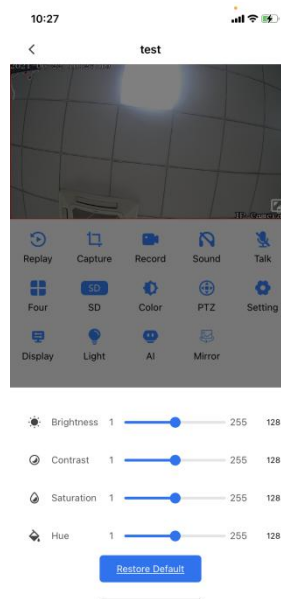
10:27

<

test

Replay Capture Record Sound Talk

Four SD Color PTZ Setting

SD

Display Light AI Mirror

Brightness 1 255 128

Contrast 1 255 128

Saturation 1 255 128

Hue 1 255 128

Restore Default